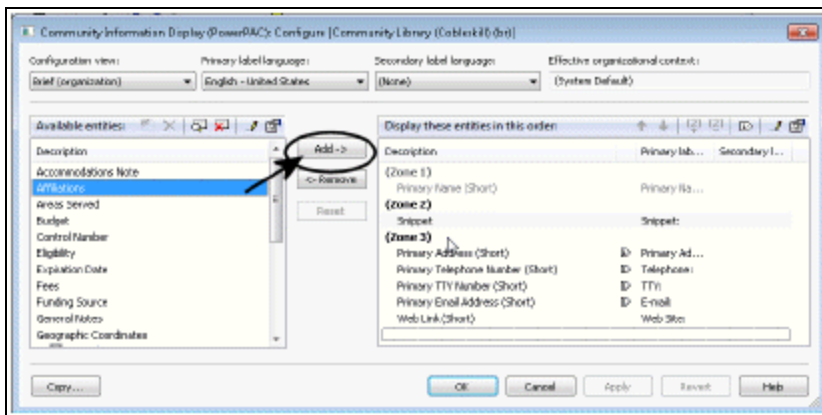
Community Information Display (PowerPAC): Configure [Community Library (Cobleskill) (br)]

Configuration view:
Brief (organization)

Primary label language:
English - United States

Secondary label language:
(None)

Effective organizational context:
(System Default)

Available entities:

| Description |
|---|
| Accommodations Note |
| Affiliations |
| Areas Served |
| Budget |
| Control Number |
| Eligibility |
| Expiration Date |
| Fees |
| Funding Source |
| General Notes |
| Geographic Coordinates |

Add ->
<- Remove
Reset

Display these entities in this order:

| Description | Primary lab... | Secondary l... |
|---|---|---|
| {Zone 1} | | |
| Primary Name (Short) | Primary Na... | |
| {Zone 2} | | |
| Snippet | Snippet: | |
| {Zone 3} | | |
| Primary Address (Short) | Primary Ad... | |
| Primary Telephone Number (Short) | Telephone: | |
| Primary TTY Number (Short) | TTY: | |
| Primary Email Address (Short) | E-mail: | |
| Web Link (Short) | Web Site: | |

Copy...

OK Cancel Apply Revert Help